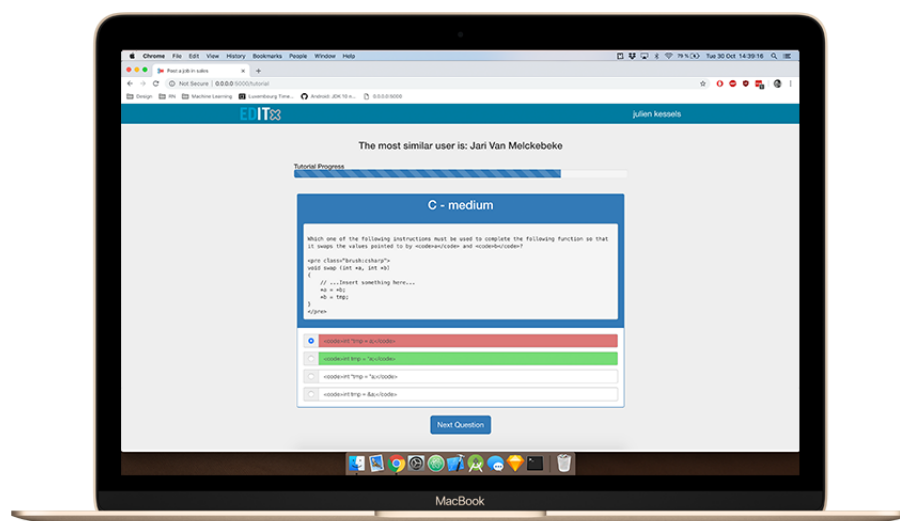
Chrome File Edit View History Bookmarks People Window Help
79 % Tue 30 Oct 14:39:16

Post a job in sales

Not Secure | 0.0.0.0:5000/tutorial

Design RN Machine Learning Luxembourg Time... Android: JDK 16 n... 0.0.0.0:5000

EDITx julien kessels

The most similar user is: Jari Van Melckebeke

Tutorial Progress

C - medium

Which one of the following instructions must be used to complete the following function so that it swaps the values pointed to by <code>a</code> and <code>b</code>?

<pre class="brush:csharp">
void swap (int *a, int *b)
{
// ...Insert something here...
*a = *b;
*b = tmp;
}
</pre>

<code>int *tmp = a;</code>

<code>int tmp = *a;</code>

<code>int *tmp = *a;</code>

<code>int tmp = &a;</code>

Next Question

MacBook